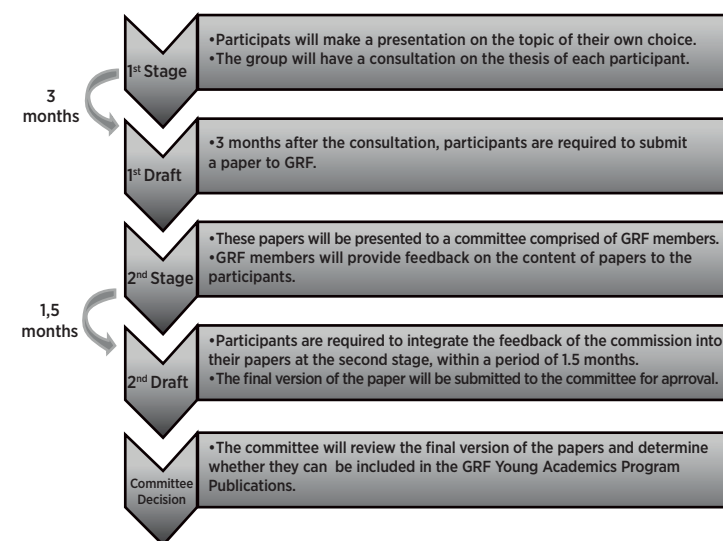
1$^{st}$ Stage

•Participats will make a presentation on the topic of their own choice.
•The group will have a consultation on the thesis of each participant.

3 months

1$^{st}$ Draft

•3 months after the consultation, participants are required to submit a paper to GRF.

2$^{nd}$ Stage

•These papers will be presented to a committee comprised of GRF members.
•GRF members will provide feedback on the content of papers to the participants.

1,5 months

2$^{nd}$ Draft

•Participants are required to integrate the feedback of the commission into their papers at the second stage, within a period of 1.5 months.
•The final version of the paper will be submitted to the committee for aprroval.

Committee Decision

•The committee will review the final version of the papers and determine whether they can be included in the GRF Young Academics Program Publications.